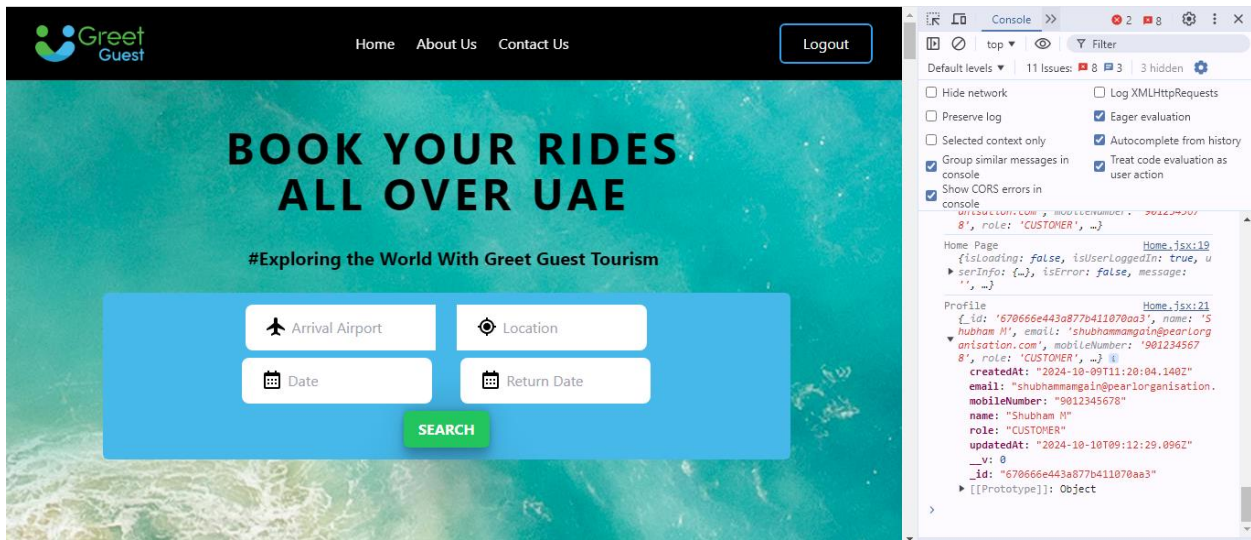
Greet Guest

Home About Us Contact Us

Logout

BOOK YOUR RIDES ALL OVER UAE

#Exploring the World With Greet Guest Tourism

Arrival Airport

Location

Date

Return Date

SEARCH

Console

2 8

top

Filter

Default levels ▾ 11 Issues: 8 3 3 hidden

Hide network

Log XMLHttpRequests

Preserve log

Eager evaluation

Selected context only

Autocomplete from history

Group similar messages in console

Treat code evaluation as user action

Show CORS errors in console

anisation.com', mobileNumber: '901234567 8', role: 'CUSTOMER', …}

Home Page Home.jsx:19

{isLoading: false, isUserLoggedIn: true, userInfo: {…}, isError: false, message: '', …}

Profile Home.jsx:21

{_id: '670666e443a877b411070aa3', name: 'Shubham M', email: 'shubhammamgain@pearlorganisation.com', mobileNumber: '901234567 8', role: 'CUSTOMER', …}

createdAt: "2024-10-09T11:20:04.140Z"

email: "shubhammamgain@pearlorganisation.

mobileNumber: "9012345678"

name: "Shubham M"

role: "CUSTOMER"

updatedAt: "2024-10-10T09:12:29.096Z"

__v: 0

_id: "670666e443a877b411070aa3"

▶ [[Prototype]]: Object

>